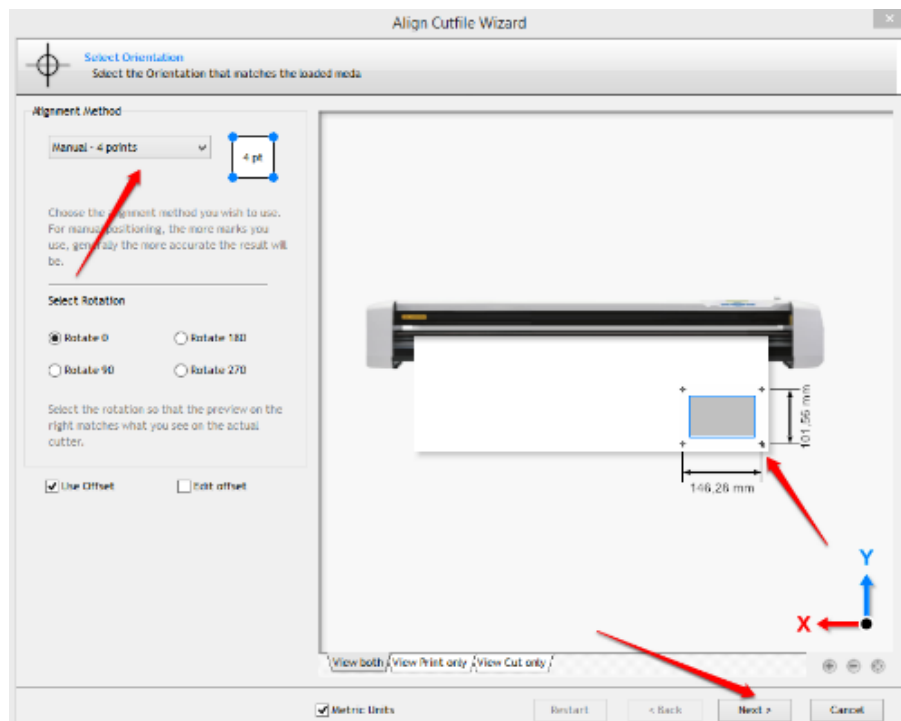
Align Cutfile Wizard

Select Orientation
Select the Orientation that matches the loaded meda

Alignment Method

Manual - 4 points

4 pt

Choose the alignment method you wish to use. For manual positioning, the more marks you use, generally the more accurate the result will be.

Select Rotation

Rotate 0
Rotate 180
Rotate 90
Rotate 270

Select the rotation so that the preview on the right matches what you see on the actual cutter.

Use Offset
Edit offset

101.56 mm

146.26 mm

Y

X

View both
View Print only
View Cut only

Metric Units

Restart
< Back
Next >
Cancel